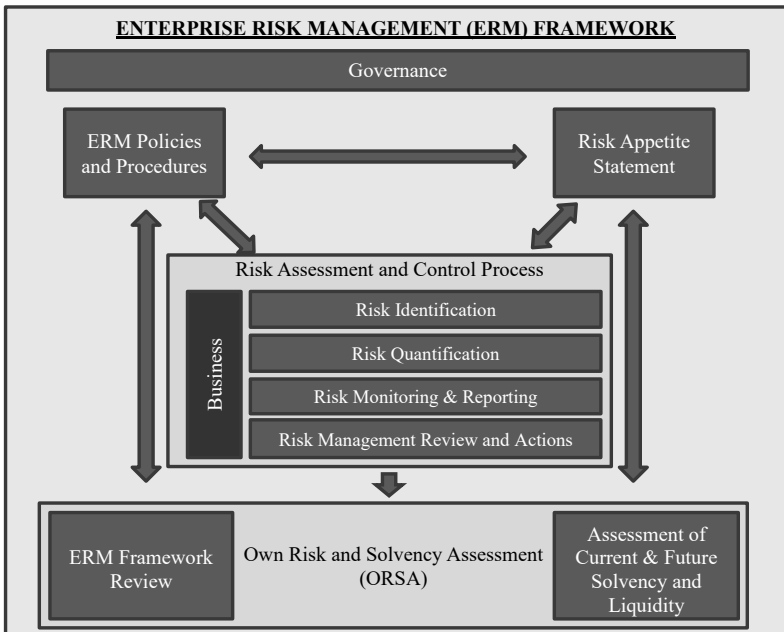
ENTERPRISE RISK MANAGEMENT (ERM) FRAMEWORK

Governance

ERM Policies and Procedures

Risk Appetite Statement

Risk Assessment and Control Process

Business

Risk Identification

Risk Quantification

Risk Monitoring & Reporting

Risk Management Review and Actions

ERM Framework Review

Own Risk and Solvency Assessment (ORSA)

Assessment of Current & Future Solvency and Liquidity